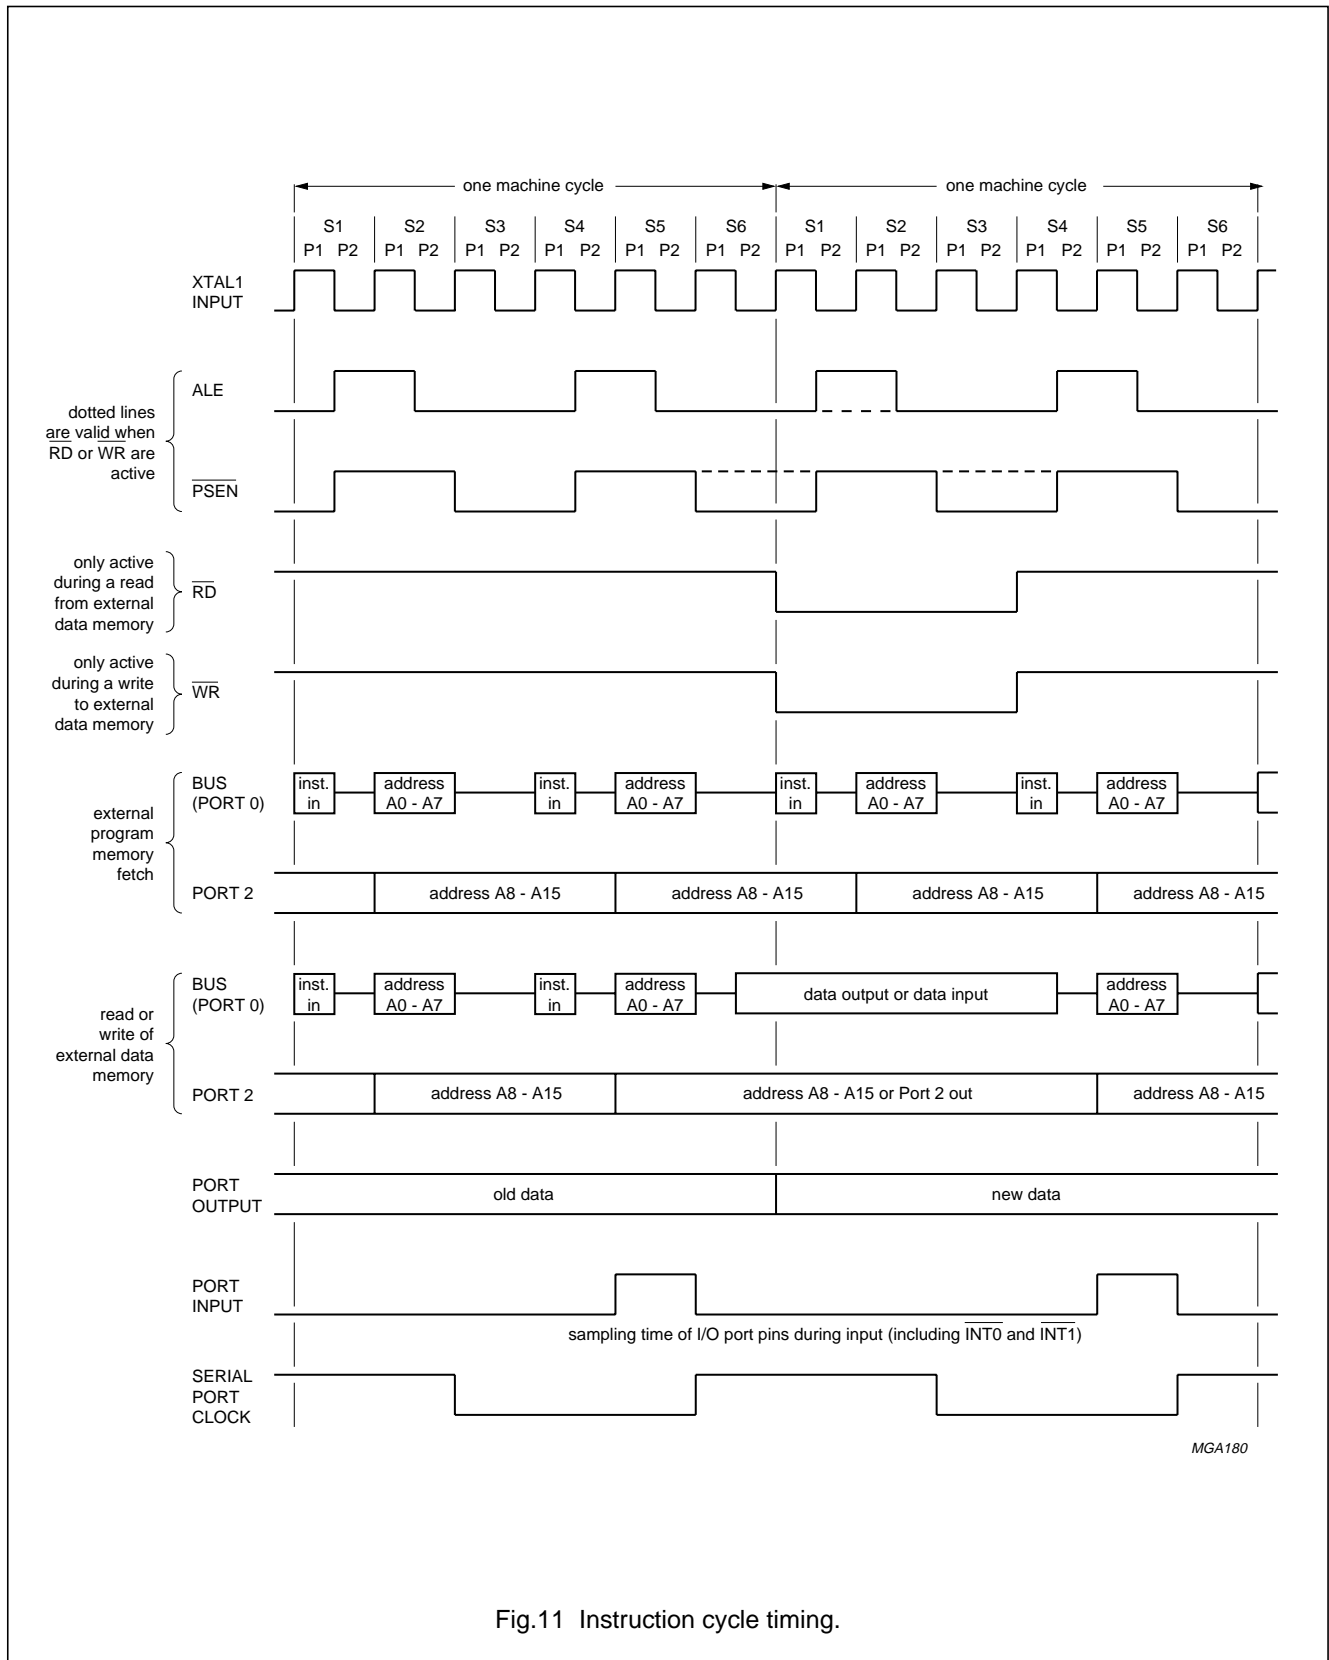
one machine cycle

one machine cycle

S1 P1 P2
S2 P1 P2
S3 P1 P2
S4 P1 P2
S5 P1 P2
S6 P1 P2
S1 P1 P2
S2 P1 P2
S3 P1 P2
S4 P1 P2
S5 P1 P2
S6 P1 P2

XTAL1 INPUT

dotted lines are valid when RD or WR are active

ALE

$\overline{PSEN}$

only active during a read from external data memory

$\overline{RD}$

only active during a write to external data memory

$\overline{WR}$

external program memory fetch

BUS (PORT 0)

inst. in

address A0 - A7

inst. in

address A0 - A7

inst. in

address A0 - A7

inst. in

address A0 - A7

PORT 2

address A8 - A15

address A8 - A15

address A8 - A15

address A8 - A15

read or write of external data memory

BUS (PORT 0)

inst. in

address A0 - A7

inst. in

address A0 - A7

data output or data input

address A0 - A7

PORT 2

address A8 - A15

address A8 - A15 or Port 2 out

address A8 - A15

PORT OUTPUT

old data

new data

PORT INPUT

sampling time of I/O port pins during input (including $\overline{INT0}$ and $\overline{INT1}$)

SERIAL PORT CLOCK

MGA180

Fig.11 Instruction cycle timing.